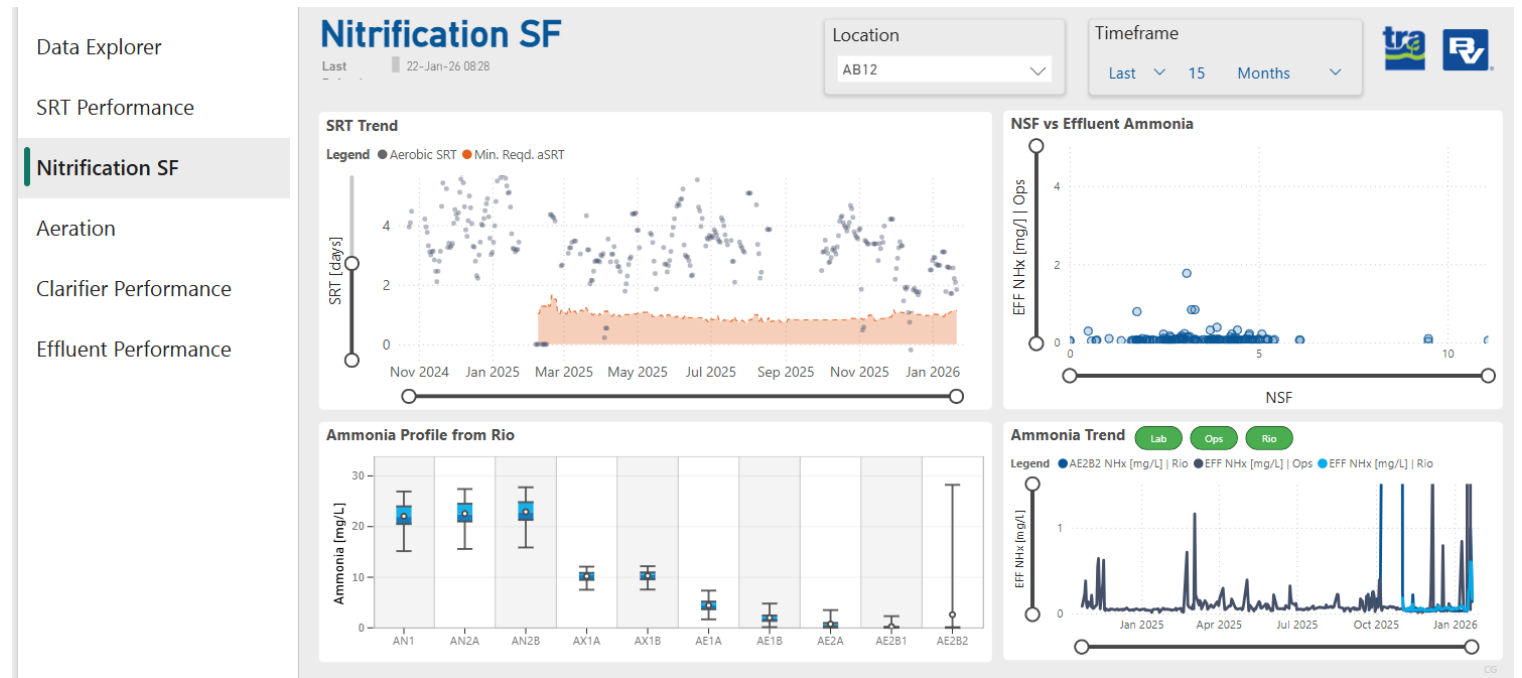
Data Explorer
SRT Performance
Nitrification SF
Aeration
Clarifier Performance
Effluent Performance

Nitrification SF
Last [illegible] 22-Jan-26 08:28

Location
AB12

Timeframe
Last 15 Months

tra

SRT Trend
Legend ● Aerobic SRT ● Min. Reqd. aSRT
SRT [days]
4
2
0
Nov 2024 Jan 2025 Mar 2025 May 2025 Jul 2025 Sep 2025 Nov 2025 Jan 2026

NSF vs Effluent Ammonia
EFF NHx [mg/l] | Ops
4
2
0
0 5 10
NSF

Ammonia Profile from Rio
Ammonia [mg/L]
30
20
10
0
AN1 AN2A AN2B AX1A AX1B AE1A AE1B AE2A AE2B1 AE2B2

Ammonia Trend Lab Ops Rio
Legend ● AE2B2 NHx [mg/L] | Rio ● EFF NHx [mg/L] | Ops ● EFF NHx [mg/L] | Rio
EFF NHx [mg/L]
1
0
Jan 2025 Apr 2025 Jul 2025 Oct 2025 Jan 2026
CG